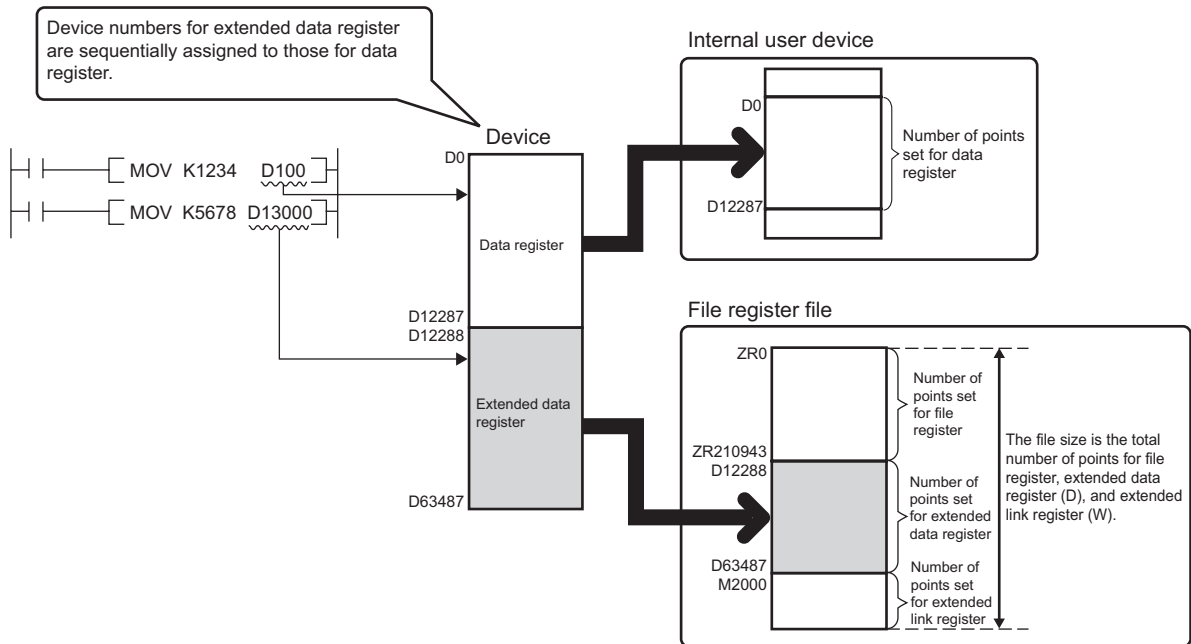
Device numbers for extended data register are sequentially assigned to those for data register.

MOV K1234 D100

MOV K5678 D13000

Device

D0

Data register

D12287
D12288

Extended data register

D63487

Internal user device

D0

D12287

Number of points set for data register

File register file

ZR0

Number of points set for file register

ZR210943
D12288

Number of points set for extended data register

D63487
M2000

Number of points set for extended link register

The file size is the total number of points for file register, extended data register (D), and extended link register (W).